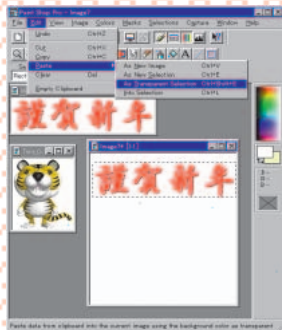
Paint Shop Pro - Image1

File Edit View Image Colors Masks Selections Capture Window Help

Undo Ctrl+Z

Cut Ctrl+X
Copy Ctrl+C
Paste
Clear Del

Empty Clipboard

As New Image Ctrl+V
As New Selection Ctrl+E
As Transparent Selection Ctrl+Shift+E
Into Selection Ctrl+L

謹賀新年

Image14 [1:1]

謹賀新年

Paste data from clipboard into the current image using the background color as transparent